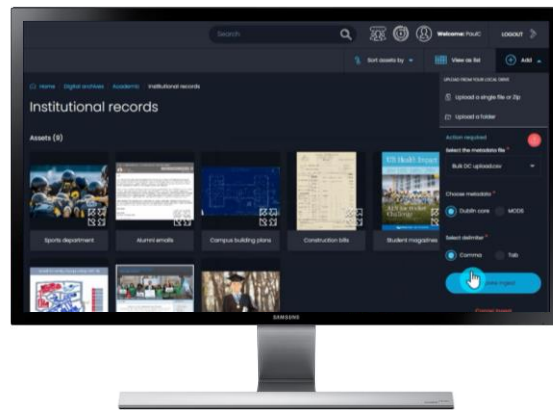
Search

Welcome: PaulC

LOGOUT

Sort assets by

View as list

Add

Home / Digital archives / Academic / Institutional records

Institutional records

Assets (9)

UPLOAD FROM YOUR LOCAL DISK

Upload a single file or Zip

Upload a folder

Action required

Select the metadata file

Bulk DC upload.csv

Choose metadata

Dublin core

MODS

Select delimiter

Comma

Tab

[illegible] import

Cancel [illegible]

Sports department

Alumni emails

Campus building plans

Construction bills

Student magazines

SAMSUNG